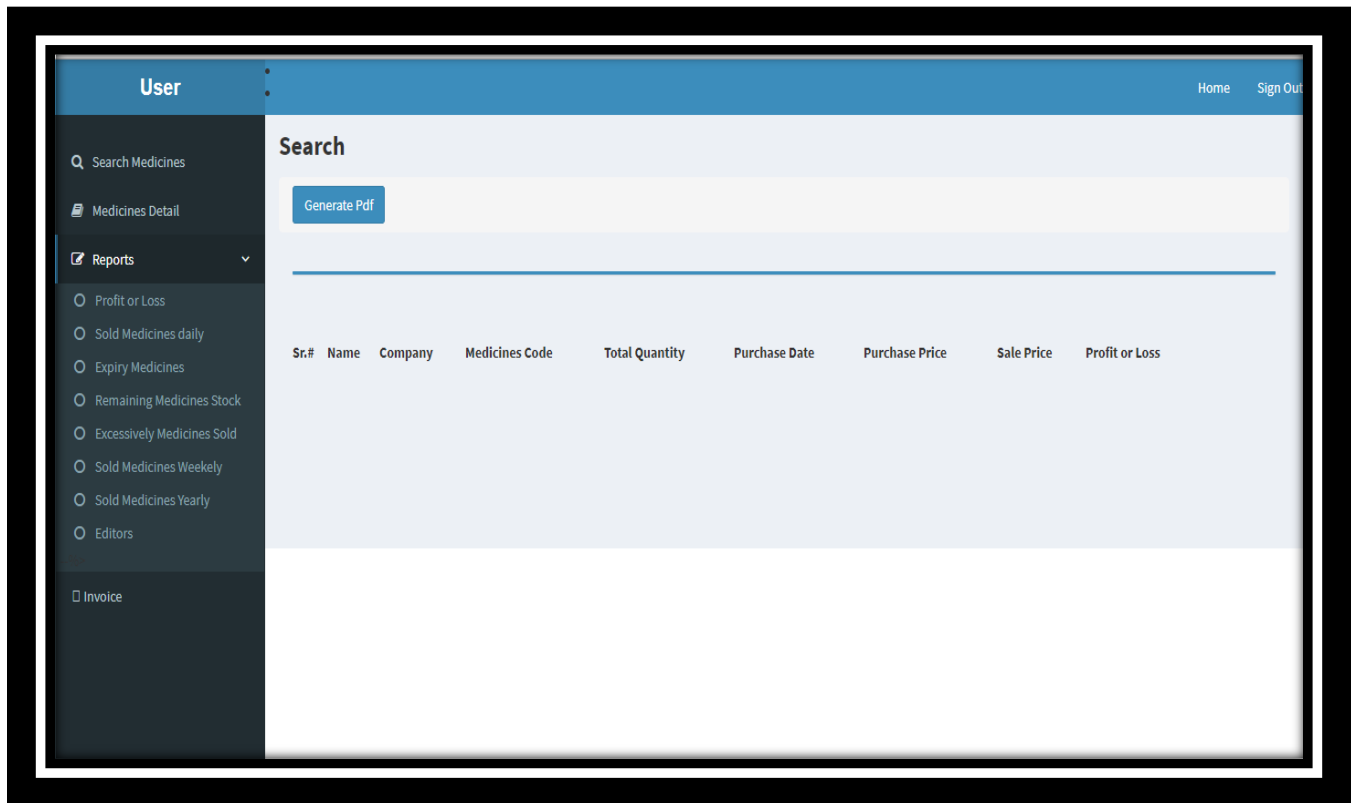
User

Home Sign Out

Search Medicines
Medicines Detail
Reports
Profit or Loss
Sold Medicines daily
Expiry Medicines
Remaining Medicines Stock
Excessively Medicines Sold
Sold Medicines Weekely
Sold Medicines Yearly
Editors
Invoice

Search

Generate Pdf

| Sr.# | Name | Company | Medicines Code | Total Quantity | Purchase Date | Purchase Price | Sale Price | Profit or Loss |
|---|---|---|---|---|---|---|---|---|